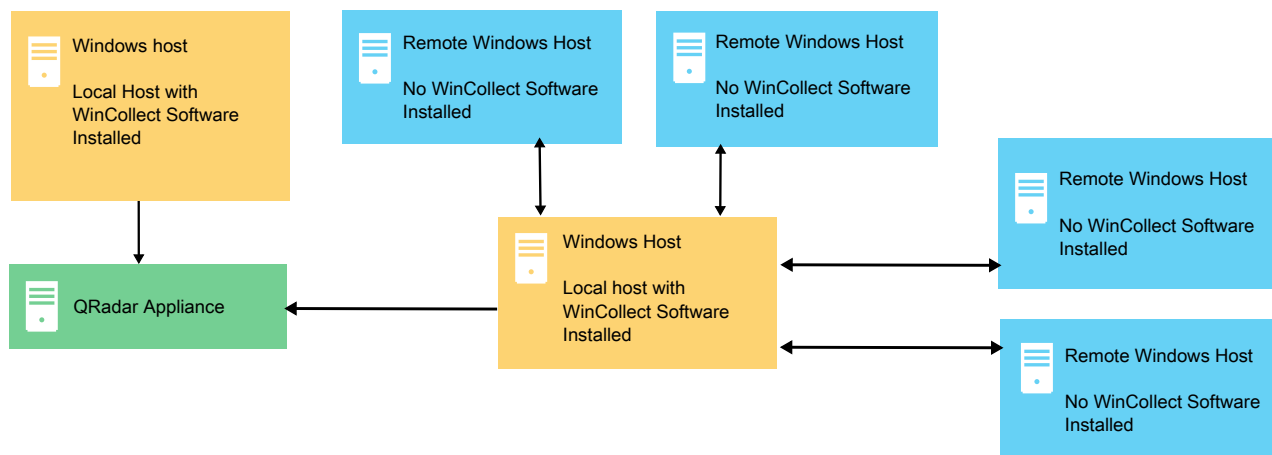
Windows host

Local Host with WinCollect Software Installed

Remote Windows Host

No WinCollect Software Installed

Remote Windows Host

No WinCollect Software Installed

Remote Windows Host

No WinCollect Software Installed

QRadar Appliance

Windows Host

Local host with WinCollect Software Installed

Remote Windows Host

No WinCollect Software Installed